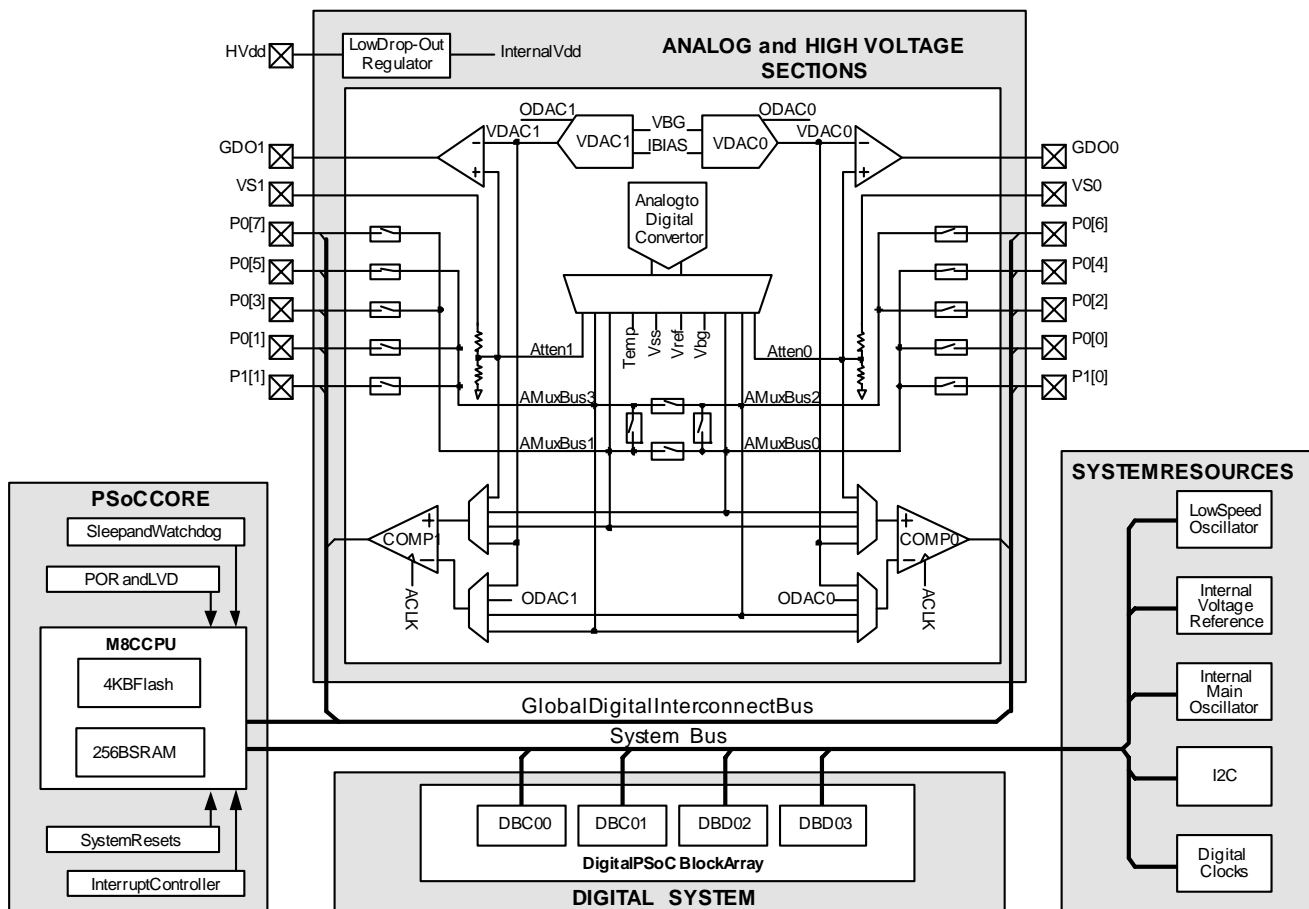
HVdd
LowDrop-Out Regulator
InternalVdd
ANALOG and HIGH VOLTAGE SECTIONS

ODAC1
VDAC1
VDAC1
VBG
IBIAS
VDAC0
ODAC0
VDAC0
GDO1
GDO0
VS1
VS0
Analogto Digital Convertor
P0[7]
P0[6]
P0[5]
P0[4]
P0[3]
P0[2]
P0[1]
P0[0]
P1[1]
P1[0]
Atten1
Temp
Vss
Vref
Vbg
Atten0
AMuxBus3
AMuxBus2
AMuxBus1
AMuxBus0

PSoCCORE
SleepandWatchdog
POR andLVD
M8CCPU
4KBFlash
256BSRAM
SystemResets
InterruptController

COMP1
ACLK
ODAC1
ODAC0
COMP0
ACLK

SYSTEMRESOURCES
LowSpeed Oscillator
Internal Voltage Reference
Internal Main Oscillator
I2C
Digital Clocks

GlobalDigitalInterconnectBus
System Bus

DBC00
DBC01
DBD02
DBD03
DigitalPSoC BlockArray
DIGITAL SYSTEM